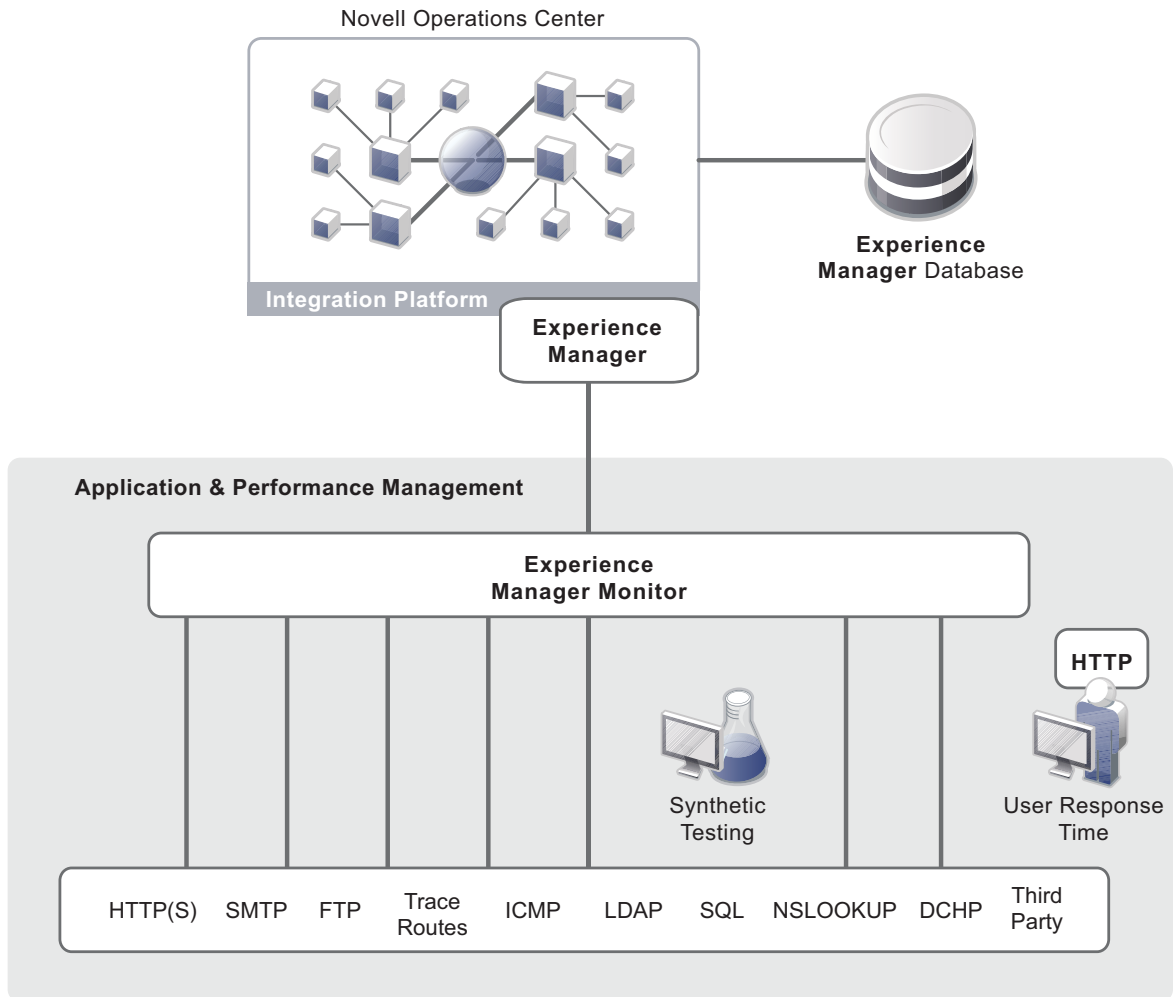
Novell Operations Center

Integration Platform

Experience Manager Database

Experience Manager

Application & Performance Management

Experience Manager Monitor

HTTP

Synthetic Testing

User Response Time

| HTTP(S) | SMTP | FTP | Trace Routes | ICMP | LDAP | SQL | NSLOOKUP | DCHP | Third Party |
|---|---|---|---|---|---|---|---|---|---|